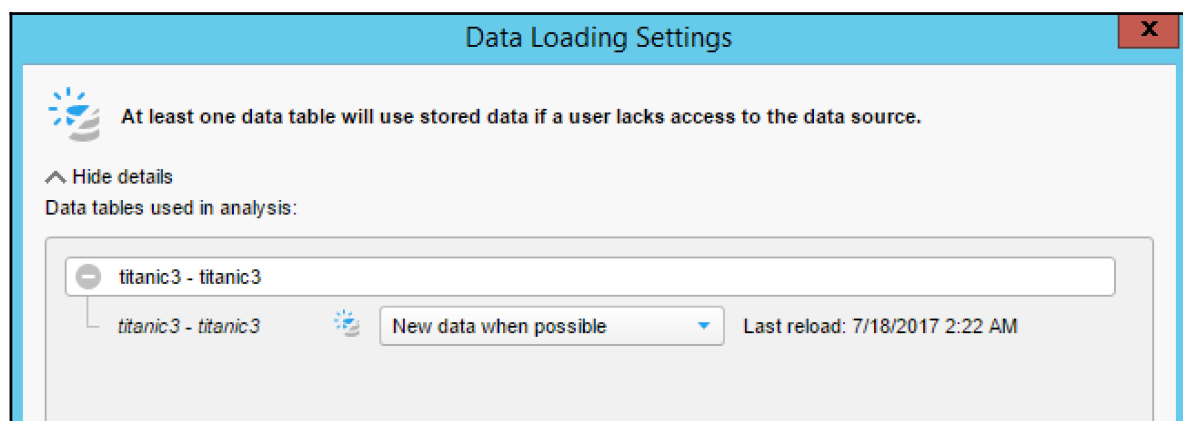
Data Loading Settings

X

At least one data table will use stored data if a user lacks access to the data source.

Hide details

Data tables used in analysis:

titanic3 - titanic3

titanic3 - titanic3

New data when possible

Last reload: 7/18/2017 2:22 AM